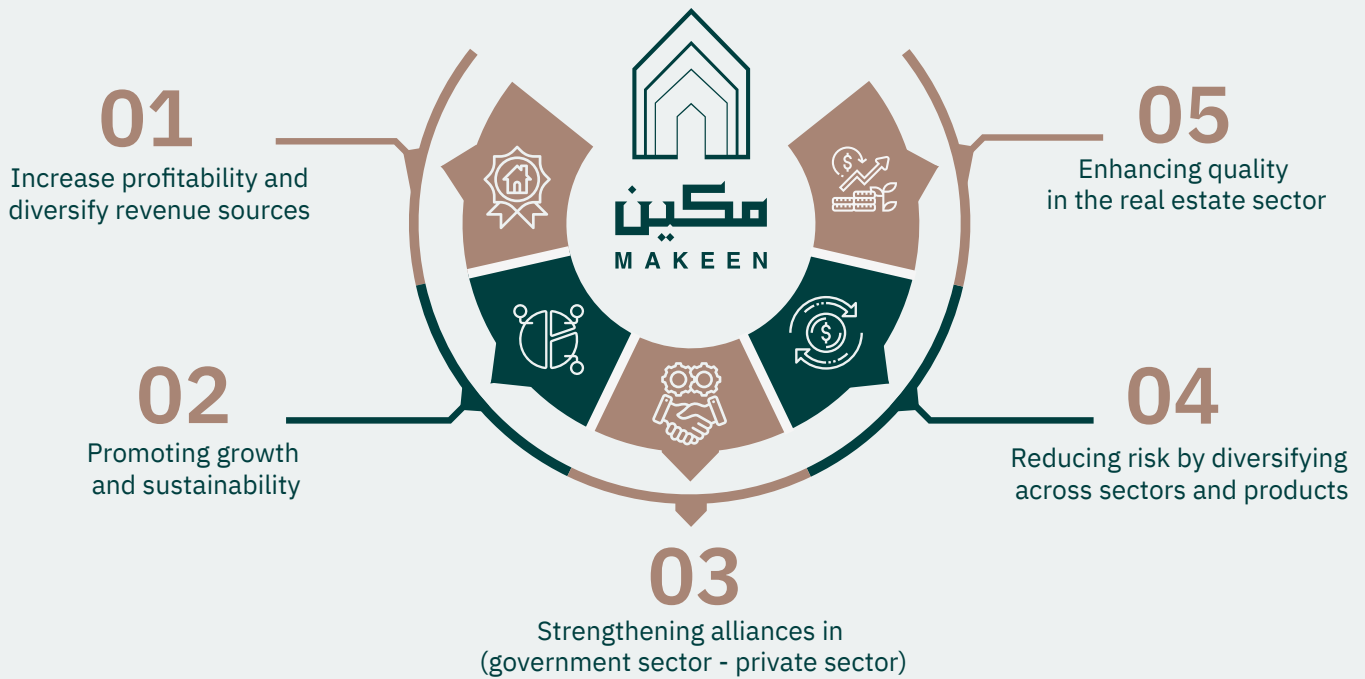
مكين
MAKEEN

01
Increase profitability and diversify revenue sources

05
Enhancing quality in the real estate sector

02
Promoting growth and sustainability

04
Reducing risk by diversifying across sectors and products

03
Strengthening alliances in (government sector - private sector)